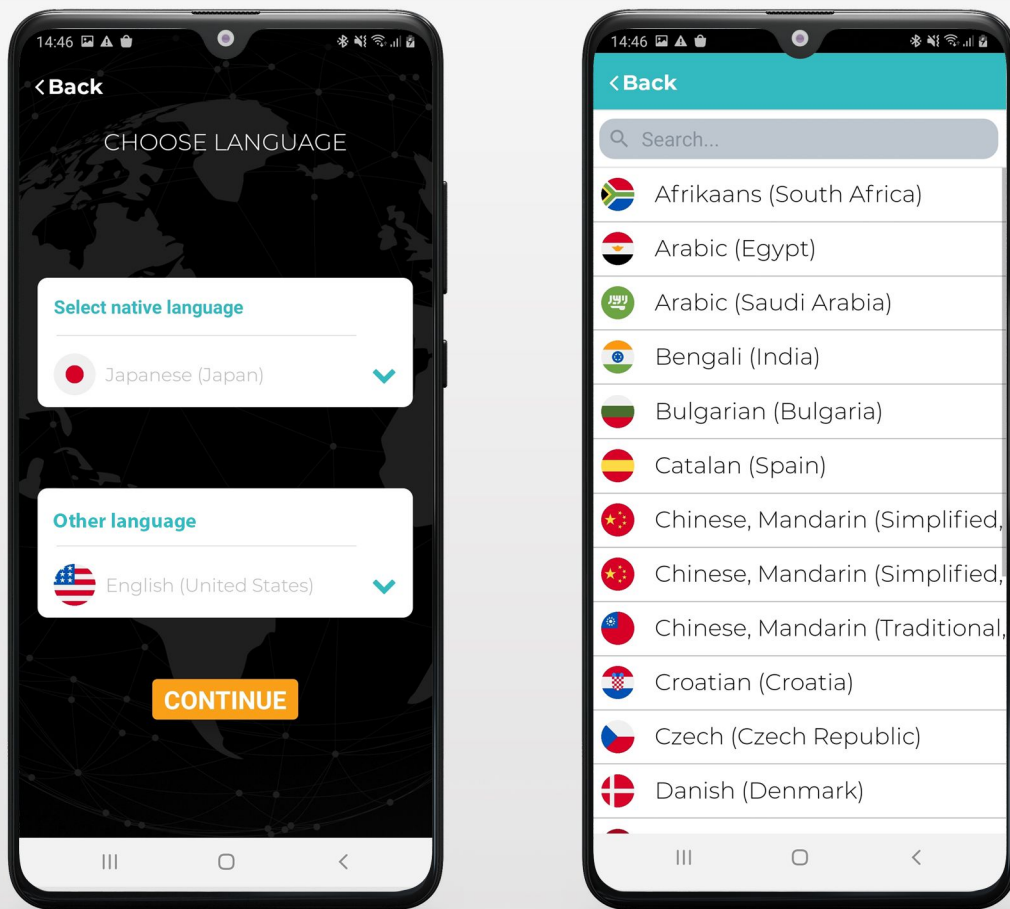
14:46

< Back

CHOOSE LANGUAGE

Select native language

Japanese (Japan)

Other language

English (United States)

CONTINUE

14:46

< Back

Search...

Afrikaans (South Africa)

Arabic (Egypt)

Arabic (Saudi Arabia)

Bengali (India)

Bulgarian (Bulgaria)

Catalan (Spain)

Chinese, Mandarin (Simplified,

Chinese, Mandarin (Simplified,

Chinese, Mandarin (Traditional,

Croatian (Croatia)

Czech (Czech Republic)

Danish (Denmark)